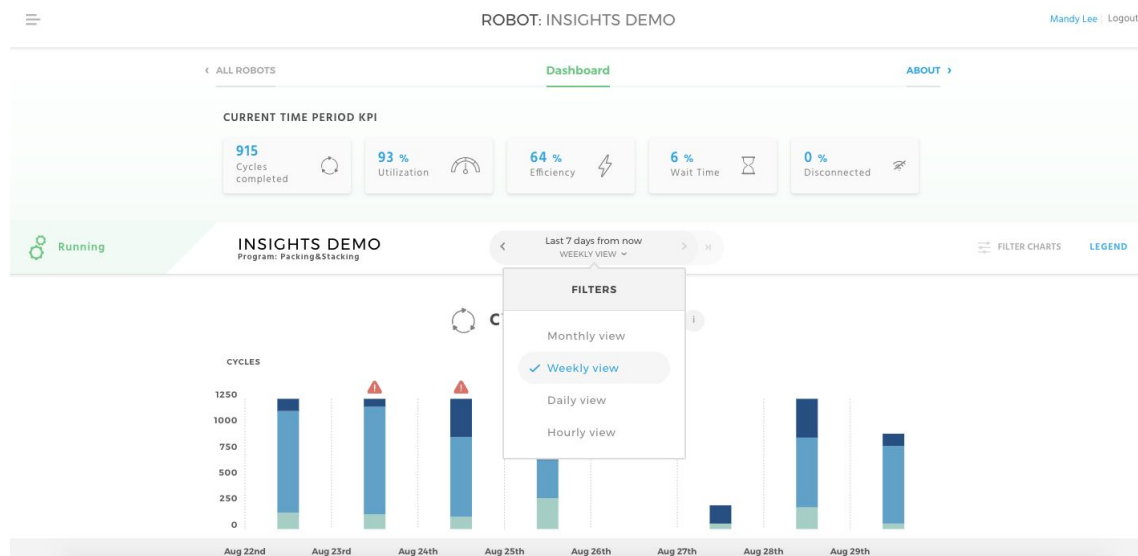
ROBOT: INSIGHTS DEMO

Mandy Lee | Logout

‹ ALL ROBOTS

Dashboard

ABOUT ›

CURRENT TIME PERIOD KPI

915
Cycles completed

93 %
Utilization

64 %
Efficiency

6 %
Wait Time

0 %
Disconnected

Running

INSIGHTS DEMO
Program: Packing&Stacking

Last 7 days from now
WEEKLY VIEW

FILTER CHARTS

LEGEND

FILTERS

Monthly view
✓ Weekly view
Daily view
Hourly view

C

i

CYCLES

1250
1000
750
500
250
0

Aug 22nd
Aug 23rd
Aug 24th
Aug 25th
Aug 26th
Aug 27th
Aug 28th
Aug 29th